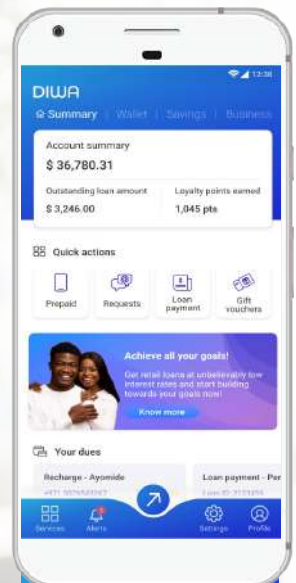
12:30

DIWA

Summary | Wallet | Savings | Business

Account summary

$ 36,780.31

Outstanding loan amount

$ 3,246.00

Loyalty points earned

1,045 pts

Quick actions

Prepaid

Requests

Loan payment

Gift vouchers

Achieve all your goals!

Get retail loans at unbelievably low interest rates and start building towards your goals now!

Know more

Your dues

Recharge - Ayomide

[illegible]

Loan payment - Per

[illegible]

Services

Alerts

Settings

Profile